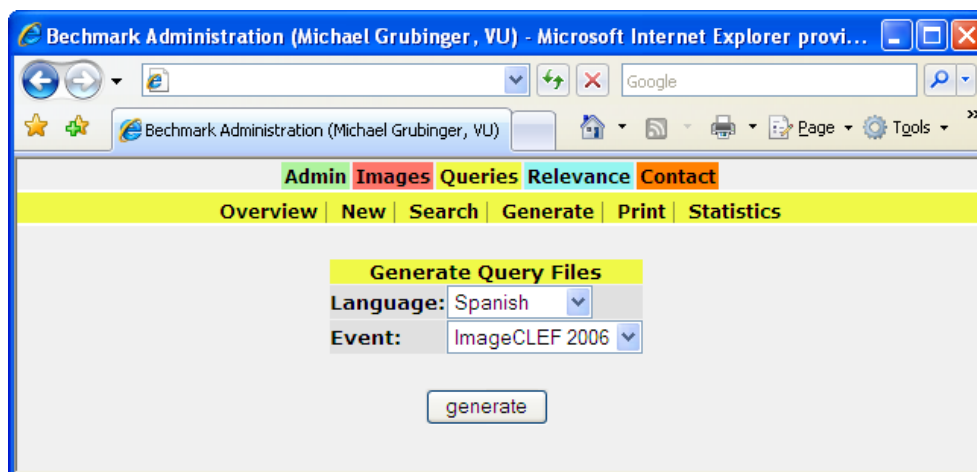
Bechmark Administration (Michael Grubinger, VU) - Microsoft Internet Explorer provi...

Google

Bechmark Administration (Michael Grubinger, VU)

Page ▾ Tools ▾

Admin Images Queries Relevance Contact

Overview | New | Search | Generate | Print | Statistics

| Generate Query Files | |
|---|---|
| Language: | Spanish |
| Event: | ImageCLEF 2006 |

generate